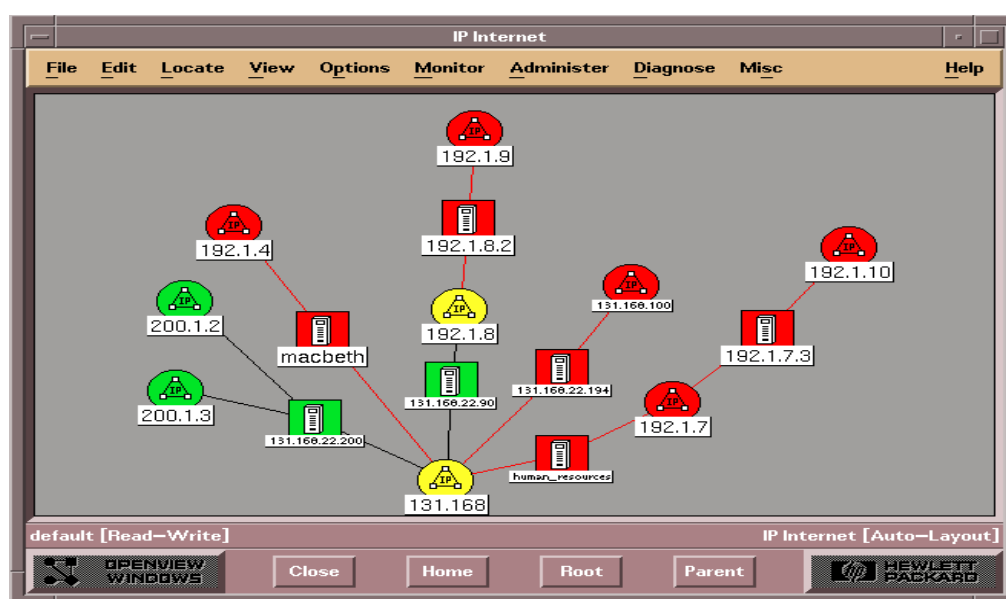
IP Internet

File Edit Locate View Options Monitor Administer Diagnose Misc Help

IP
192.1.9

192.1.8.2

IP
192.1.4

IP
192.1.10

IP
200.1.2

macbeth

IP
192.1.8

IP
131.168.100

192.1.7.3

131.168.22.90

131.168.22.194

IP
200.1.3

IP
192.1.7

131.168.22.200

human_resources

IP
131.168

default [Read–Write]

IP Internet [Auto–Layout]

OPENVIEW WINDOWS

Close

Home

Root

Parent

hp HEWLETT PACKARD